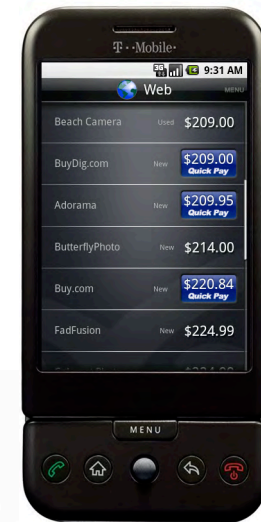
T··Mobile·

3G 9:31 AM

Web

MENU

Beach Camera Used $209.00

BuyDig.com New $209.00 Quick Pay

Adorama New $209.95 Quick Pay

ButterflyPhoto New $214.00

Buy.com New $220.84 Quick Pay

FadFusion New $224.99

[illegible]

MENU